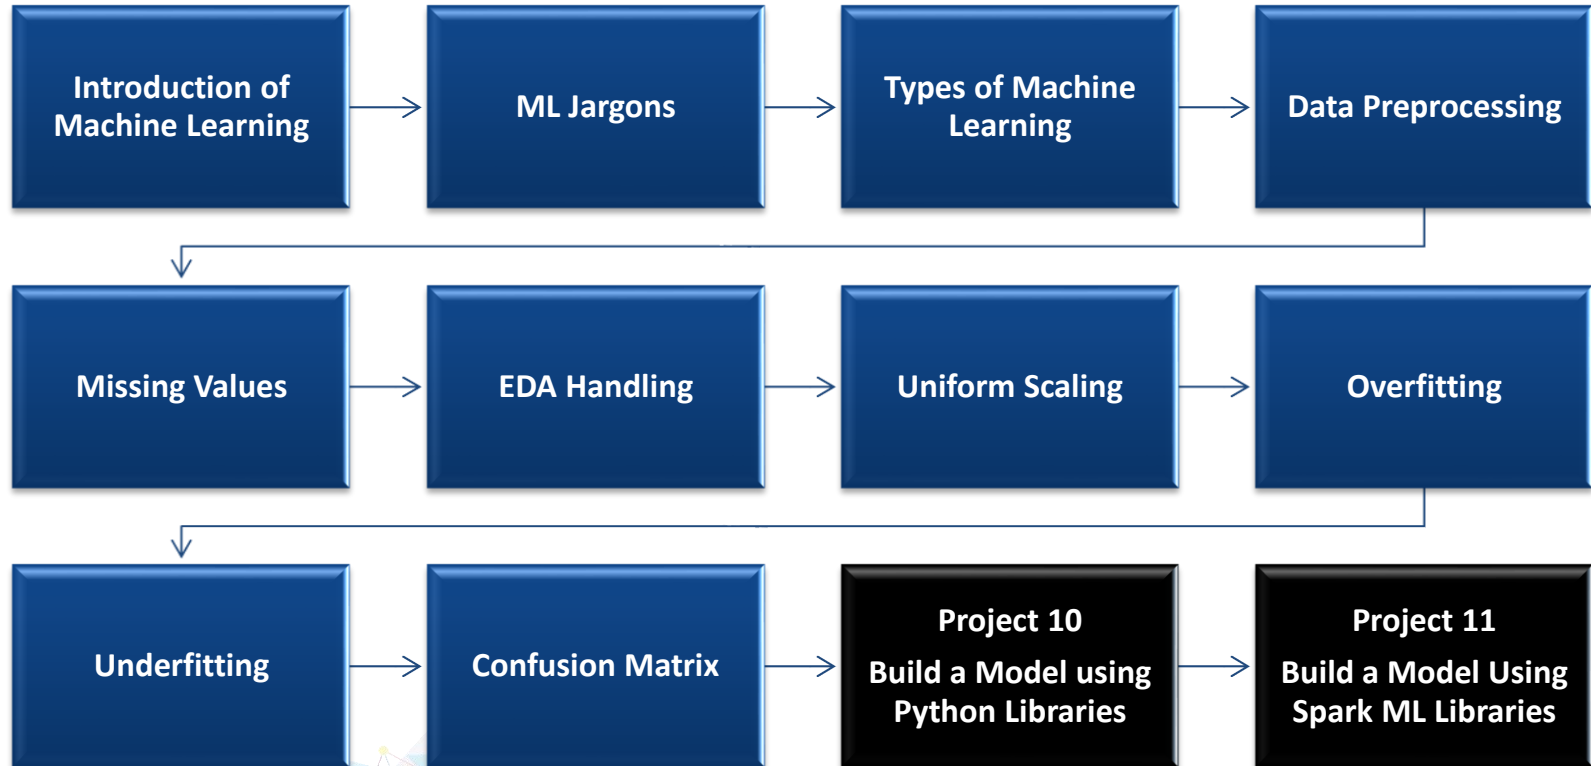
Introduction of Machine Learning

ML Jargons

Types of Machine Learning

Data Preprocessing

Missing Values

EDA Handling

Uniform Scaling

Overfitting

Underfitting

Confusion Matrix

Project 10
Build a Model using Python Libraries

Project 11
Build a Model Using Spark ML Libraries